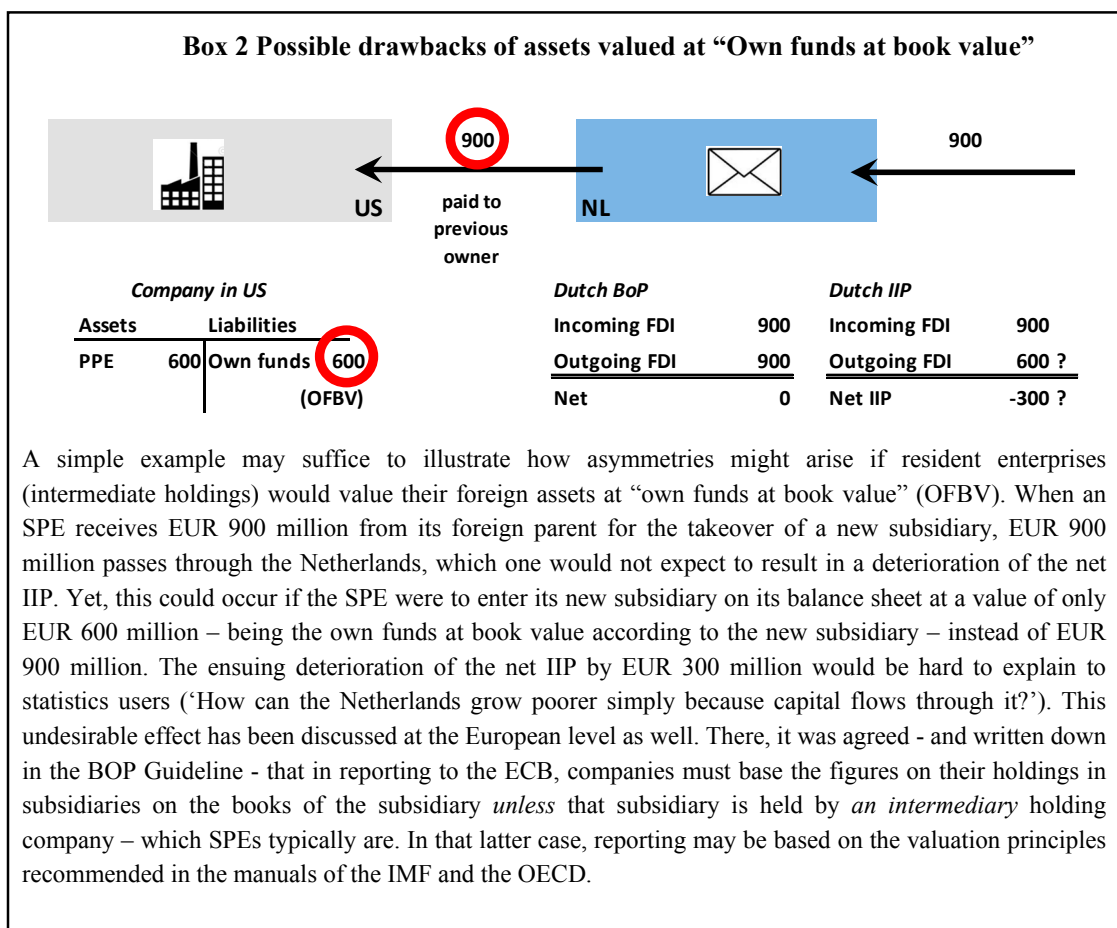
**Box 2 Possible drawbacks of assets valued at “Own funds at book value”**

900

900

US

paid to previous owner

NL

*Company in US*

| Assets | | Liabilities | |
|---|---|---|---|
| PPE | 600 | Own funds | 600 |
| | | | (OFBV) |

*Dutch BoP*

| | |
|---|---|
| Incoming FDI | 900 |
| Outgoing FDI | 900 |
| Net | 0 |

*Dutch IIP*

| | |
|---|---|
| Incoming FDI | 900 |
| Outgoing FDI | 600 ? |
| Net IIP | -300 ? |

A simple example may suffice to illustrate how asymmetries might arise if resident enterprises (intermediate holdings) would value their foreign assets at “own funds at book value” (OFBV). When an SPE receives EUR 900 million from its foreign parent for the takeover of a new subsidiary, EUR 900 million passes through the Netherlands, which one would not expect to result in a deterioration of the net IIP. Yet, this could occur if the SPE were to enter its new subsidiary on its balance sheet at a value of only EUR 600 million – being the own funds at book value according to the new subsidiary – instead of EUR 900 million. The ensuing deterioration of the net IIP by EUR 300 million would be hard to explain to statistics users (‘How can the Netherlands grow poorer simply because capital flows through it?’). This undesirable effect has been discussed at the European level as well. There, it was agreed - and written down in the BOP Guideline - that in reporting to the ECB, companies must base the figures on their holdings in subsidiaries on the books of the subsidiary *unless* that subsidiary is held by *an intermediary* holding company – which SPEs typically are. In that latter case, reporting may be based on the valuation principles recommended in the manuals of the IMF and the OECD.